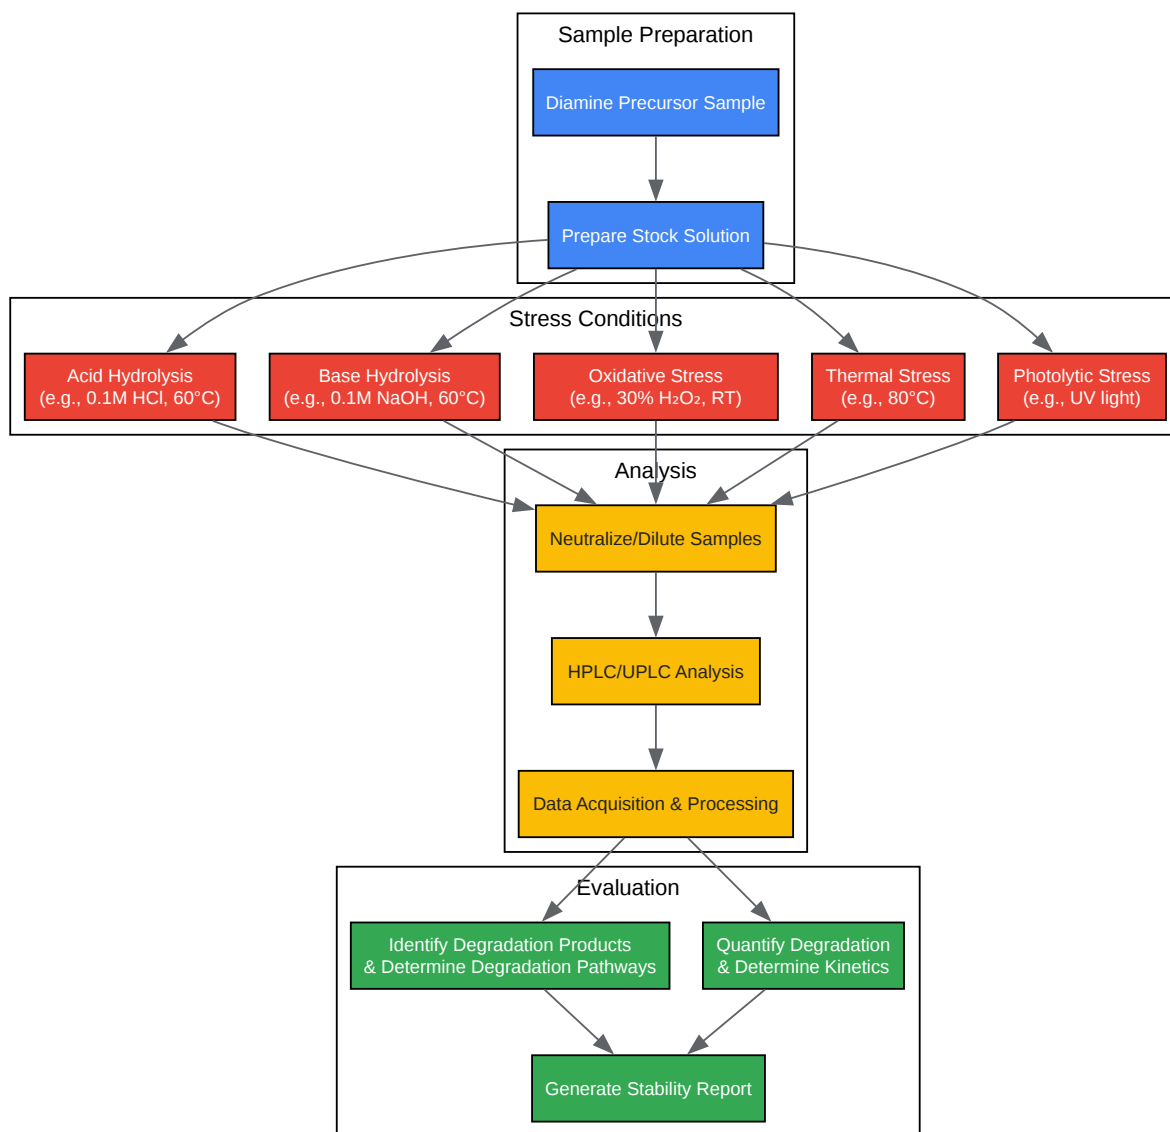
Sample Preparation

Diamine Precursor Sample

Prepare Stock Solution

Stress Conditions

Acid Hydrolysis
(e.g., 0.1M HCl, 60°C)

Base Hydrolysis
(e.g., 0.1M NaOH, 60°C)

Oxidative Stress
(e.g., 30% $H_2O_2$, RT)

Thermal Stress
(e.g., 80°C)

Photolytic Stress
(e.g., UV light)

Analysis

Neutralize/Dilute Samples

HPLC/UPLC Analysis

Data Acquisition & Processing

Evaluation

Identify Degradation Products
& Determine Degradation Pathways

Quantify Degradation
& Determine Kinetics

Generate Stability Report